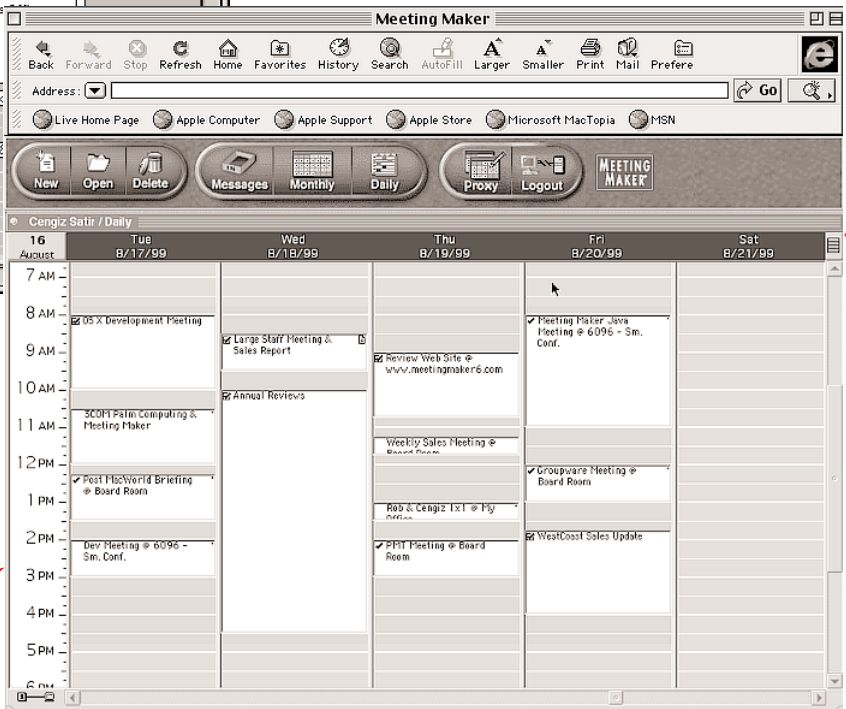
Meeting Maker

Back Forward Stop Refresh Home Favorites History Search AutoFill Larger Smaller Print Mail Prefere

Address: Go

Live Home Page Apple Computer Apple Support Apple Store Microsoft MacTopia MSN

New Open Delete Messages Monthly Daily Proxy Logout MEETING MAKER

Cengiz Satir / Daily

| 16 August | Tue 8/17/99 | Wed 8/18/99 | Thu 8/19/99 | Fri 8/20/99 | Sat 8/21/99 |
|---|---|---|---|---|---|

7 AM
8 AM
9 AM
10 AM
11 AM
12 PM
1 PM
2 PM
3 PM
4 PM
5 PM
6 PM

OS X Development Meeting

3COM Palm Computing & Meeting Maker

Post MacWorld Briefing @ Board Room

Dev Meeting @ 6096 - Sm. Conf.

Large Staff Meeting & Sales Report

Annual Reviews

Review Web Site @ www.meetingmaker6.com

Weekly Sales Meeting @ Board Room

Rob & Cengiz 1x1 @ My Office

PMT Meeting @ Board Room

Meeting Maker Java Meeting @ 6096 - Sm. Conf.

Groupware Meeting @ Board Room

WestCoast Sales Update